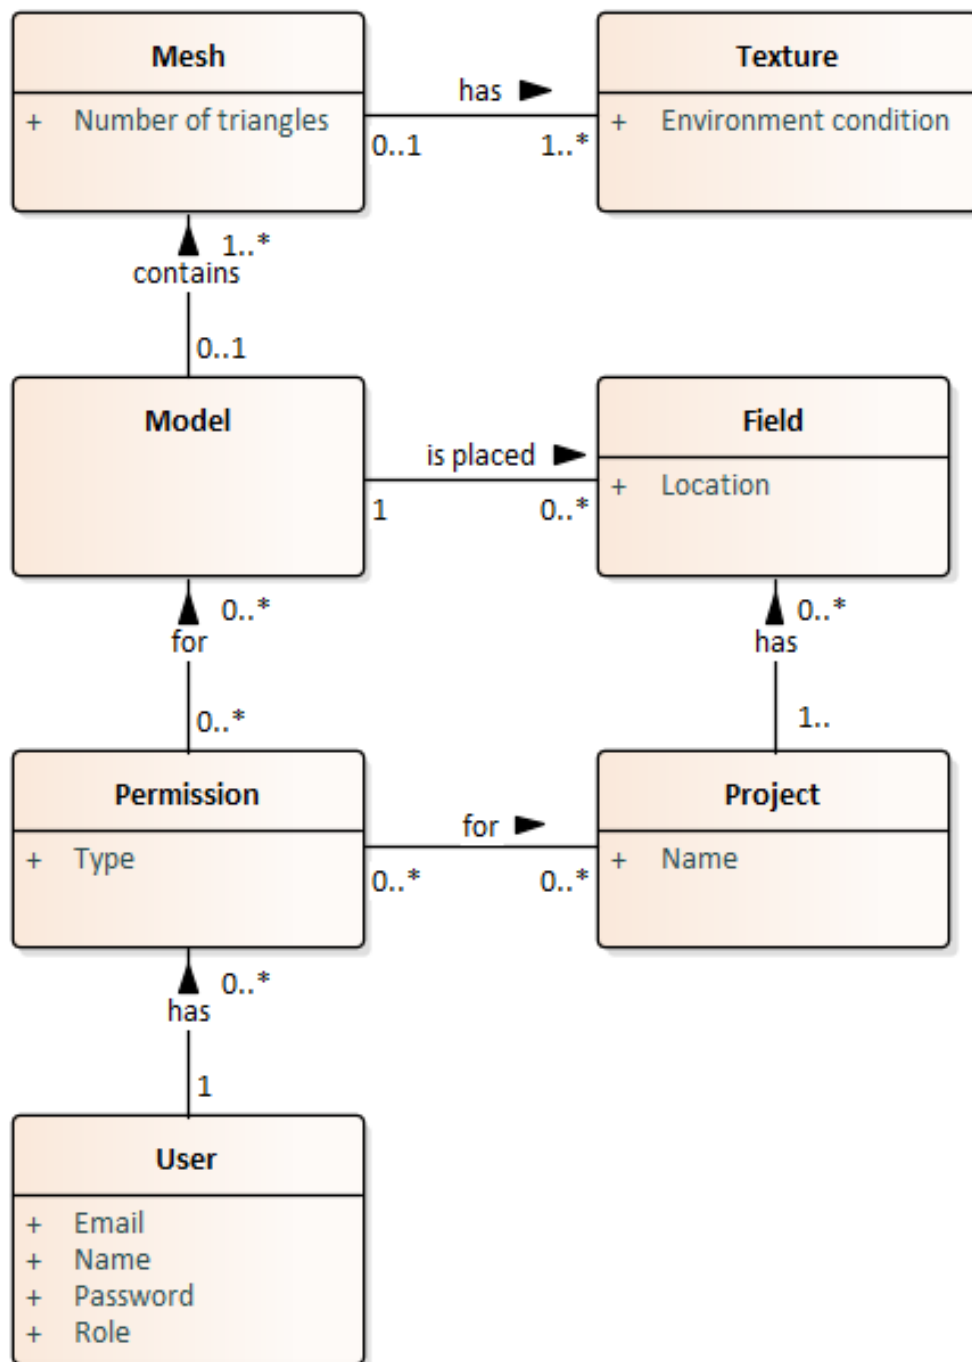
Mesh
+ Number of triangles

has
0..1
1..*

Texture
+ Environment condition

1..*
contains
0..1

Model

is placed
1
0..*

Field
+ Location

0..*
for
0..*

0..*
has
1..

Permission
+ Type

for
0..*
0..*

Project
+ Name

0..*
has
1

User
+ Email
+ Name
+ Password
+ Role